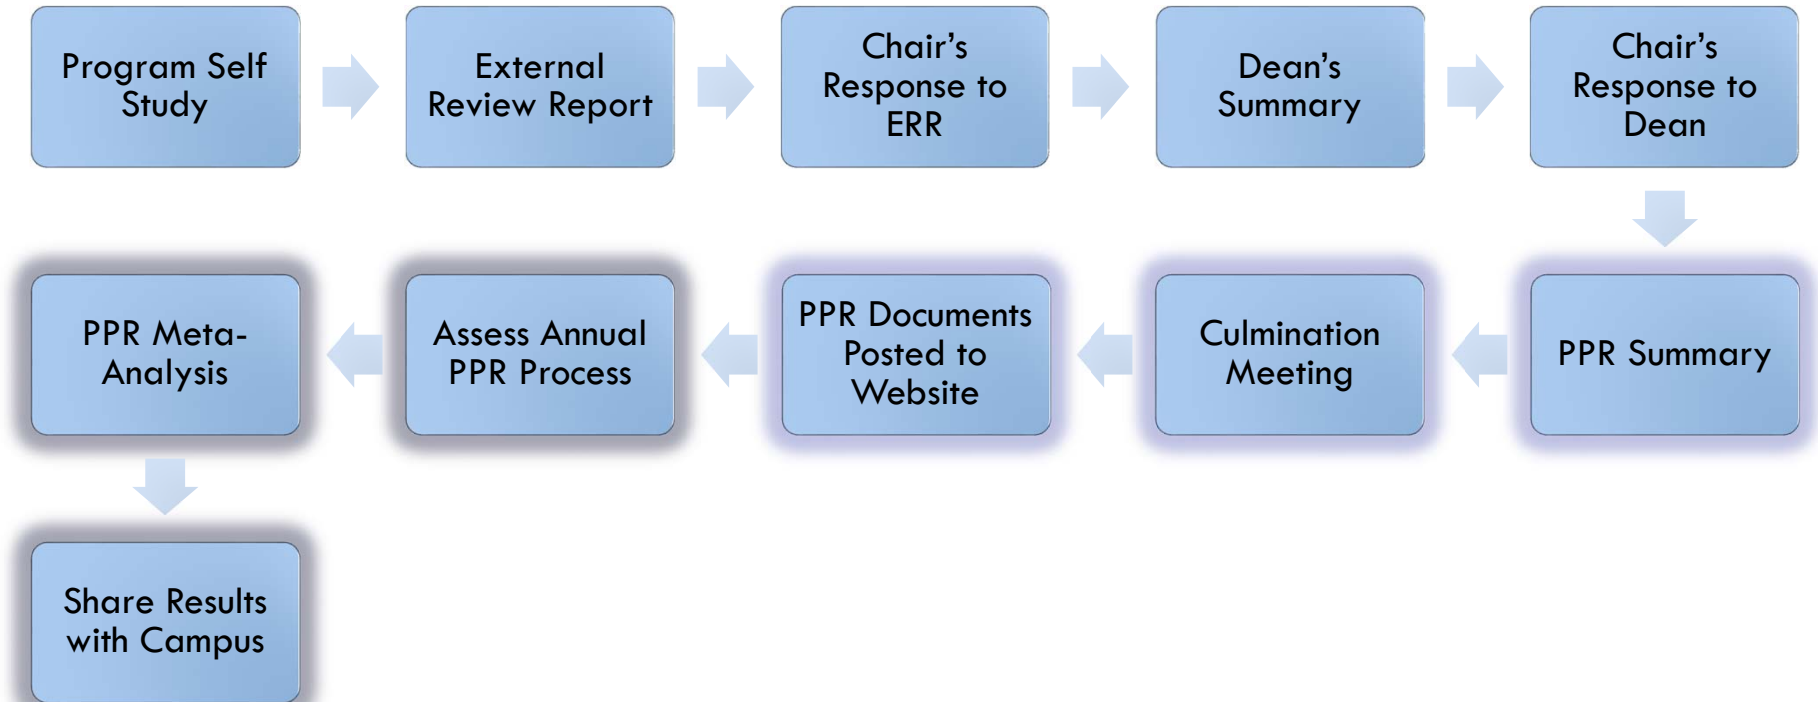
Program Self Study

External Review Report

Chair’s Response to ERR

Dean’s Summary

Chair’s Response to Dean

PPR Summary

Culmination Meeting

PPR Documents Posted to Website

Assess Annual PPR Process

PPR Meta-Analysis

Share Results with Campus